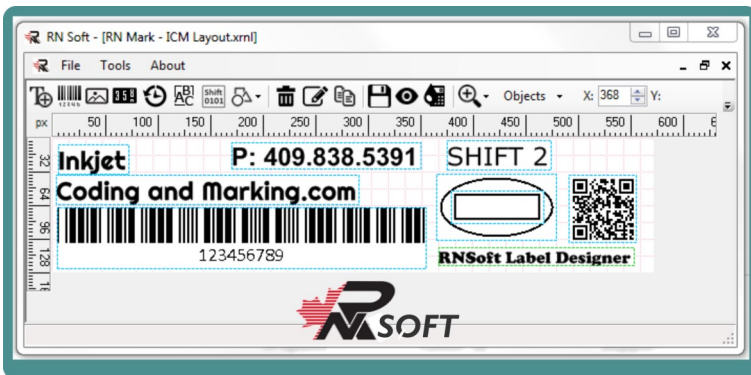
RN Soft - [RN Mark - ICM Layout.xrnl]

File Tools About

Objects X: 368 Y:

px 50 100 150 200 250 300 350 400 450 500 550 600

32 64 96 128

Inkjet

P: 409.838.5391

SHIFT 2

Coding and Marking.com

123456789

RNSoft Label Designer

RN SOFT